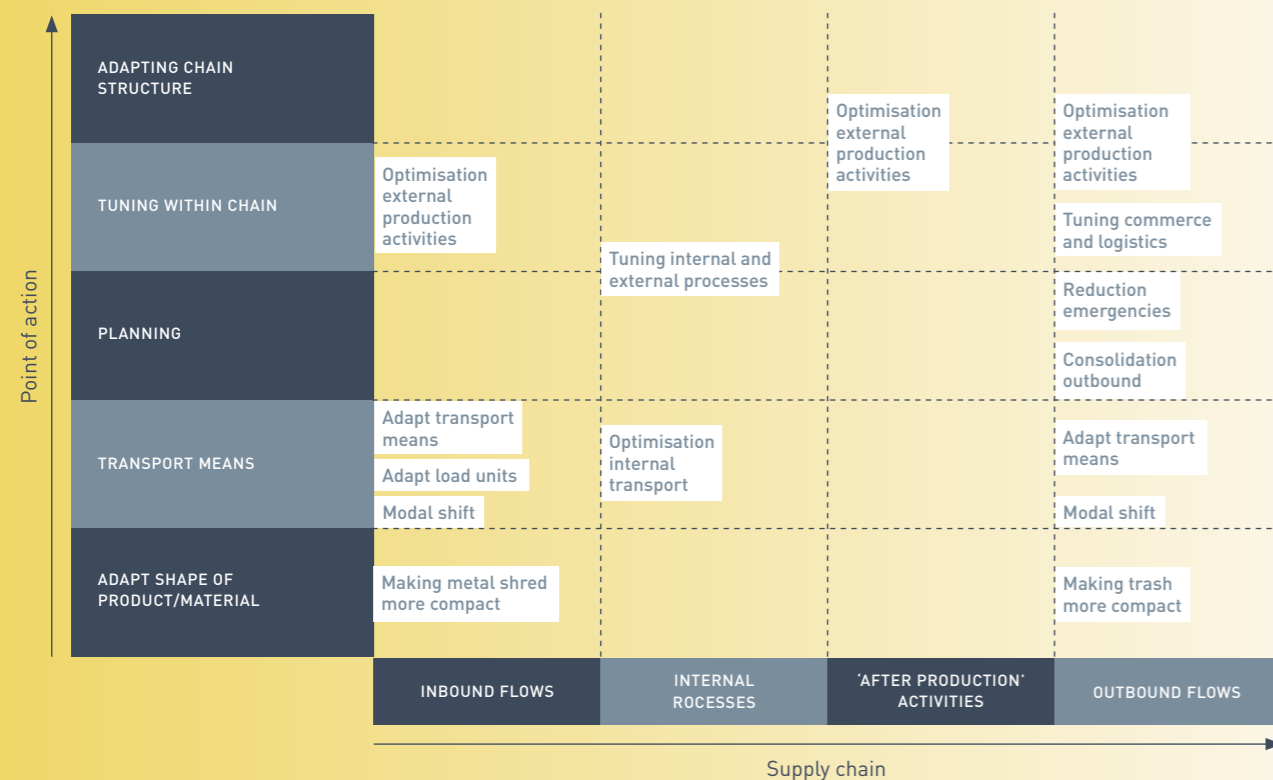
Point of action

ADAPTING CHAIN STRUCTURE

TUNING WITHIN CHAIN

PLANNING

TRANSPORT MEANS

ADAPT SHAPE OF PRODUCT/MATERIAL

Optimisation external production activities

Optimisation external production activities

Optimisation external production activities

Tuning commerce and logistics

Tuning internal and external processes

Reduction emergencies

Consolidation outbound

Adapt transport means

Adapt load units

Modal shift

Optimisation internal transport

Adapt transport means

Modal shift

Making metal shred more compact

Making trash more compact

INBOUND FLOWS

INTERNAL ROCESSES

'AFTER PRODUCTION' ACTIVITIES

OUTBOUND FLOWS

Supply chain